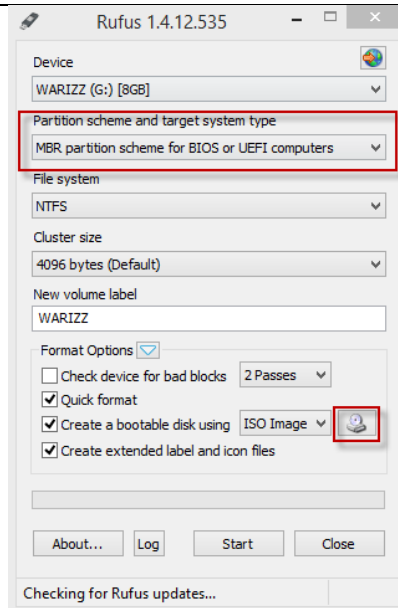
Rufus 1.4.12.535

Device

WARIZZ (G:) [8GB]

Partition scheme and target system type

MBR partition scheme for BIOS or UEFI computers

File system

NTFS

Cluster size

4096 bytes (Default)

New volume label

WARIZZ

Format Options

Check device for bad blocks

2 Passes

Quick format

Create a bootable disk using

ISO Image

Create extended label and icon files

About...

Log

Start

Close

Checking for Rufus updates...